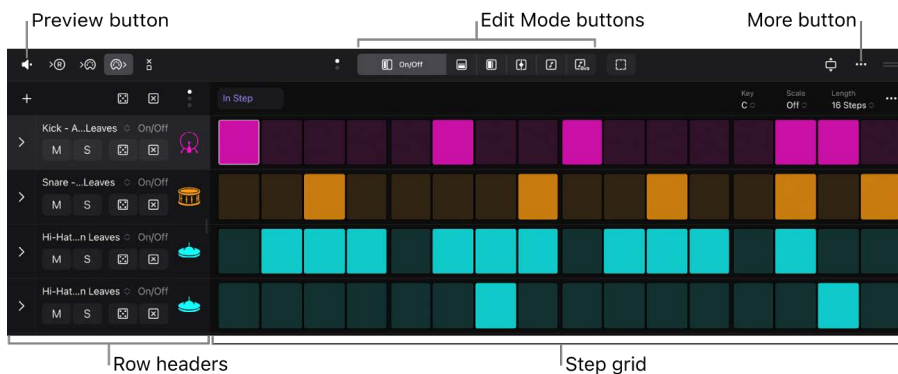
Preview button

Edit Mode buttons

More button

On/Off

In Step

Key
C

Scale
Off

Length
16 Steps

Kick - A...Leaves
On/Off
M S

Snare -...Leaves
On/Off
M S

Hi-Hat...n Leaves
On/Off
M S

Hi-Hat...n Leaves
On/Off
M S

Row headers

Step grid